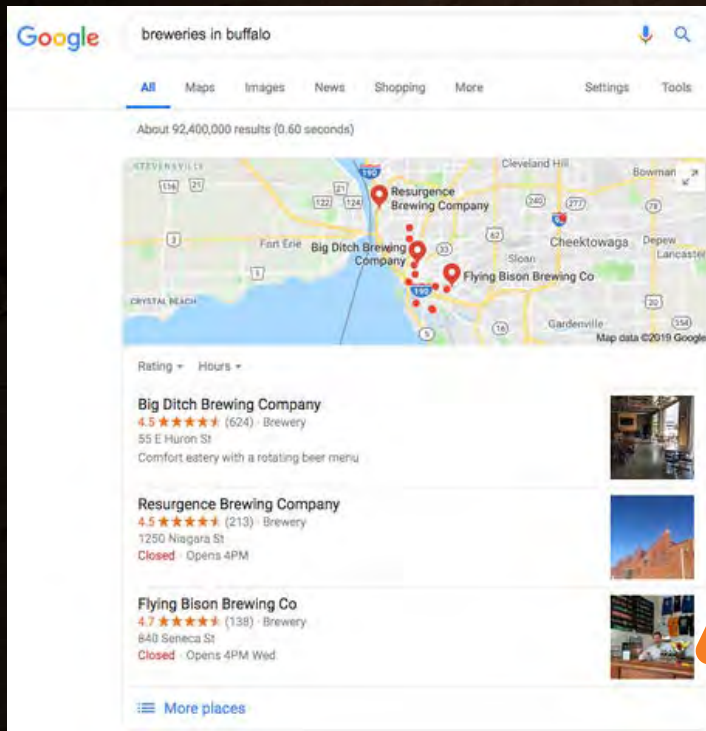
Google

breweries in buffalo

All Maps Images News Shopping More Settings Tools

About 92,400,000 results (0.60 seconds)

STEVENSVILLE 116 21 21 190 122 124 Cleveland Hill Bowman 240 277 78 Resurgence Brewing Company Fort Erie Big Ditch Brewing Company 33 62 Sloan Cheektowaga Depew Lancaster 3 Flying Bison Brewing Co 190 CRYSTAL BEACH 20 5 16 Gardenville 354 Map data ©2019 Google

Rating Hours

Big Ditch Brewing Company
4.5 ★★★★★ (624) · Brewery
55 E Huron St
Comfort eatery with a rotating beer menu

Resurgence Brewing Company
4.5 ★★★★★ (213) · Brewery
1250 Niagara St
Closed · Opens 4PM

Flying Bison Brewing Co
4.7 ★★★★★ (138) · Brewery
840 Seneca St
Closed · Opens 4PM Wed

More places